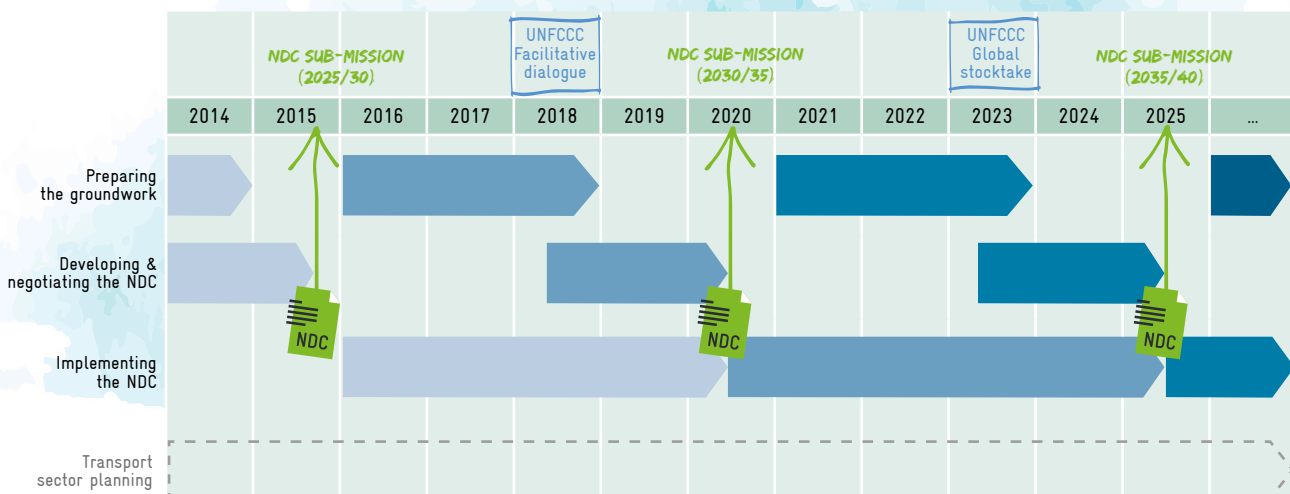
NDC SUB-MISSION (2025/30)

UNFCCC Facilitative dialogue

NDC SUB-MISSION (2030/35)

UNFCCC Global stocktake

NDC SUB-MISSION (2035/40)

| 2014 | 2015 | 2016 | 2017 | 2018 | 2019 | 2020 | 2021 | 2022 | 2023 | 2024 | 2025 | ... |
|---|---|---|---|---|---|---|---|---|---|---|---|---|

Preparing the groundwork

Developing & negotiating the NDC

NDC

NDC

NDC

Implementing the NDC

Transport sector planning